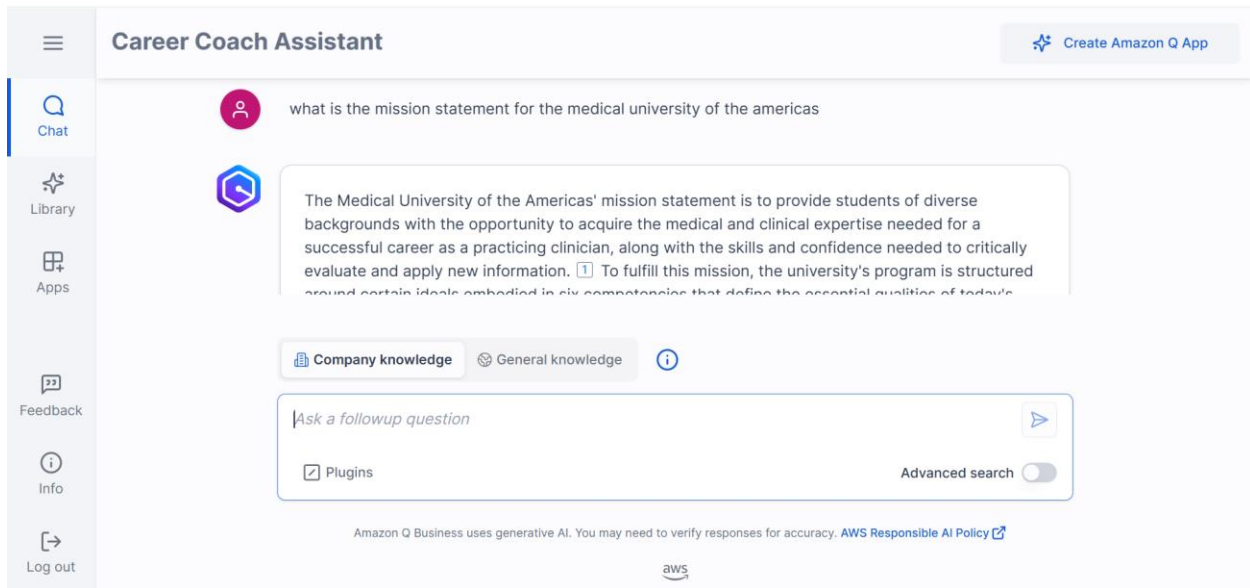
Career Coach Assistant

Create Amazon Q App

Chat

Library

Apps

Feedback

Info

Log out

what is the mission statement for the medical university of the americas

The Medical University of the Americas' mission statement is to provide students of diverse backgrounds with the opportunity to acquire the medical and clinical expertise needed for a successful career as a practicing clinician, along with the skills and confidence needed to critically evaluate and apply new information. 1 To fulfill this mission, the university's program is structured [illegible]

Company knowledge

General knowledge

Ask a followup question

Plugins

Advanced search

Amazon Q Business uses generative AI. You may need to verify responses for accuracy. AWS Responsible AI Policy

aws